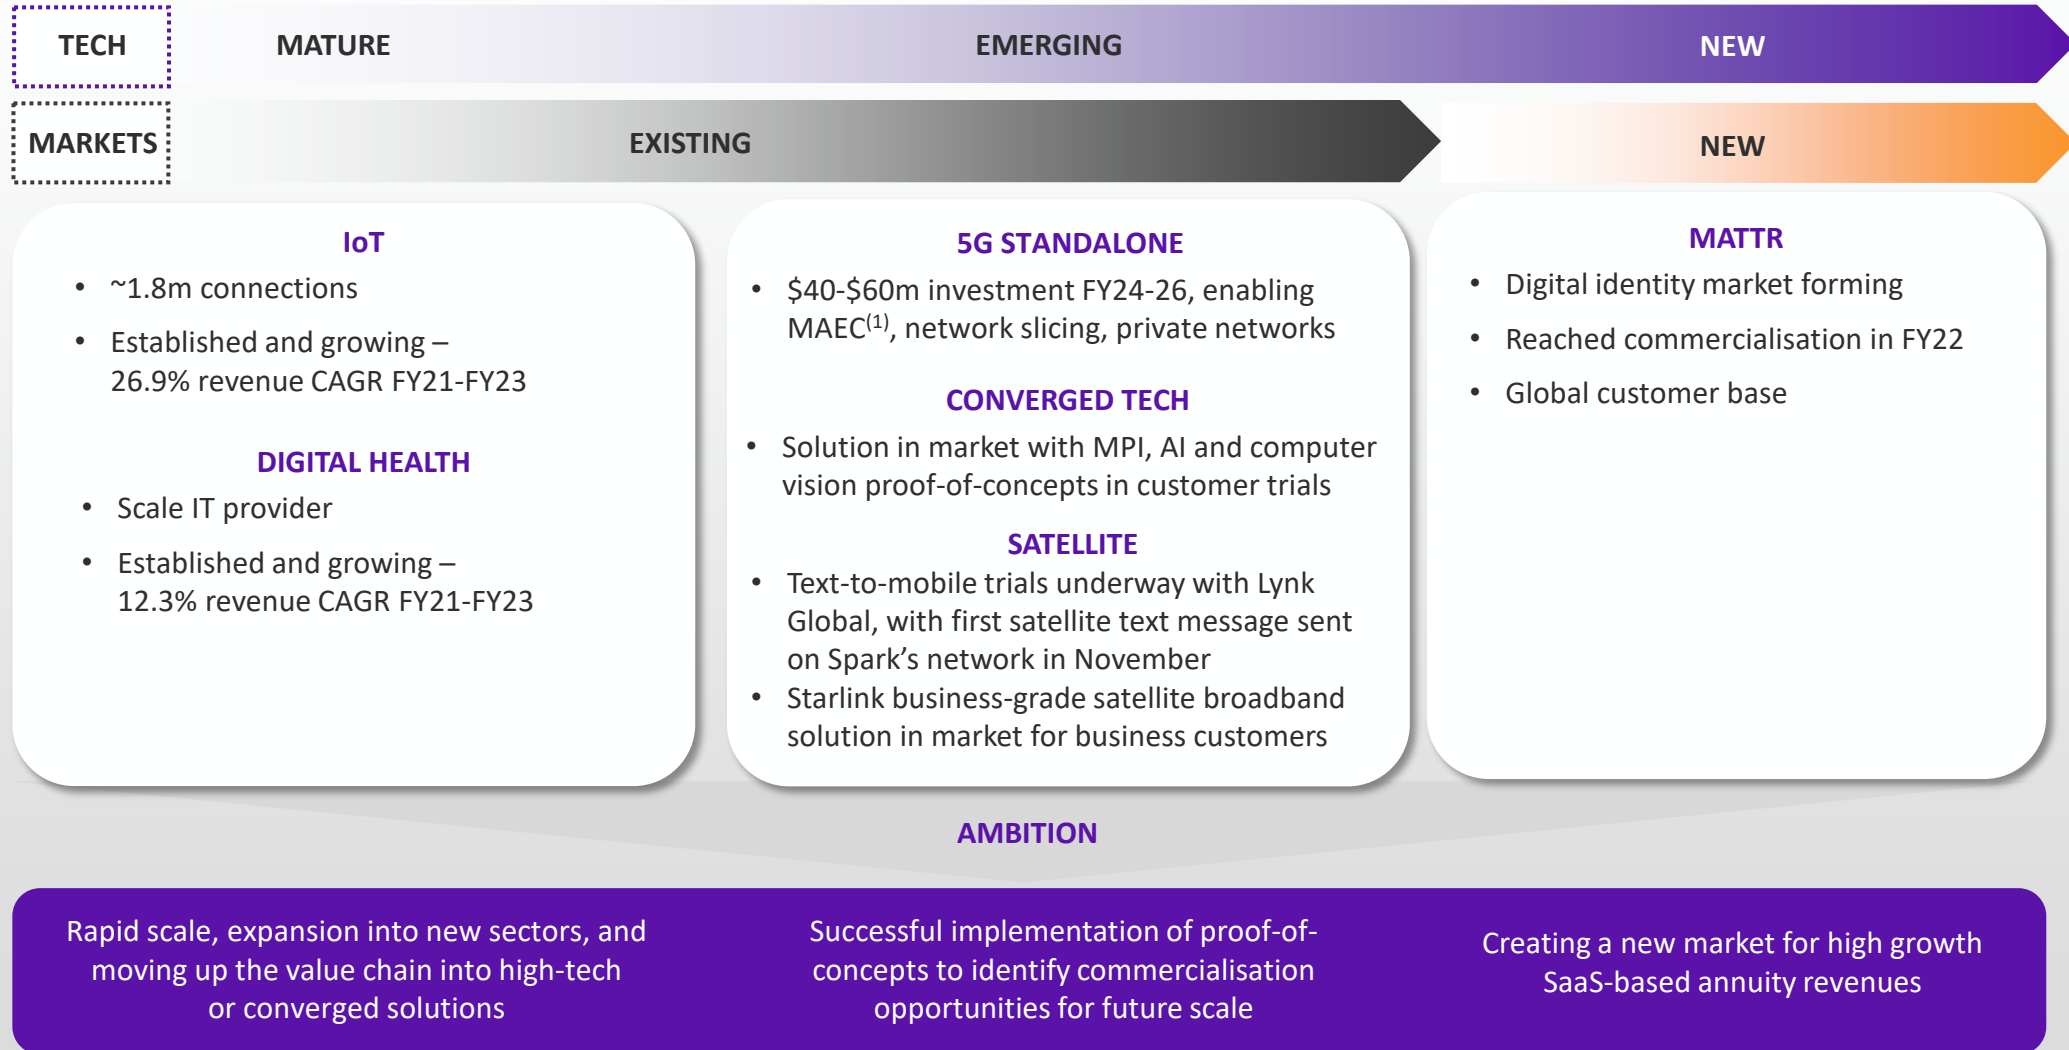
TECH

MATURE

EMERGING

NEW

MARKETS

EXISTING

NEW

IoT

• ~1.8m connections
• Established and growing – 26.9% revenue CAGR FY21-FY23

DIGITAL HEALTH

• Scale IT provider
• Established and growing – 12.3% revenue CAGR FY21-FY23

5G STANDALONE

• \$40-\$60m investment FY24-26, enabling MAEC$^{(1)}$, network slicing, private networks

CONVERGED TECH

• Solution in market with MPI, AI and computer vision proof-of-concepts in customer trials

SATELLITE

• Text-to-mobile trials underway with Lynk Global, with first satellite text message sent on Spark's network in November
• Starlink business-grade satellite broadband solution in market for business customers

MATTR

• Digital identity market forming
• Reached commercialisation in FY22
• Global customer base

AMBITION

Rapid scale, expansion into new sectors, and moving up the value chain into high-tech or converged solutions

Successful implementation of proof-of-concepts to identify commercialisation opportunities for future scale

Creating a new market for high growth SaaS-based annuity revenues